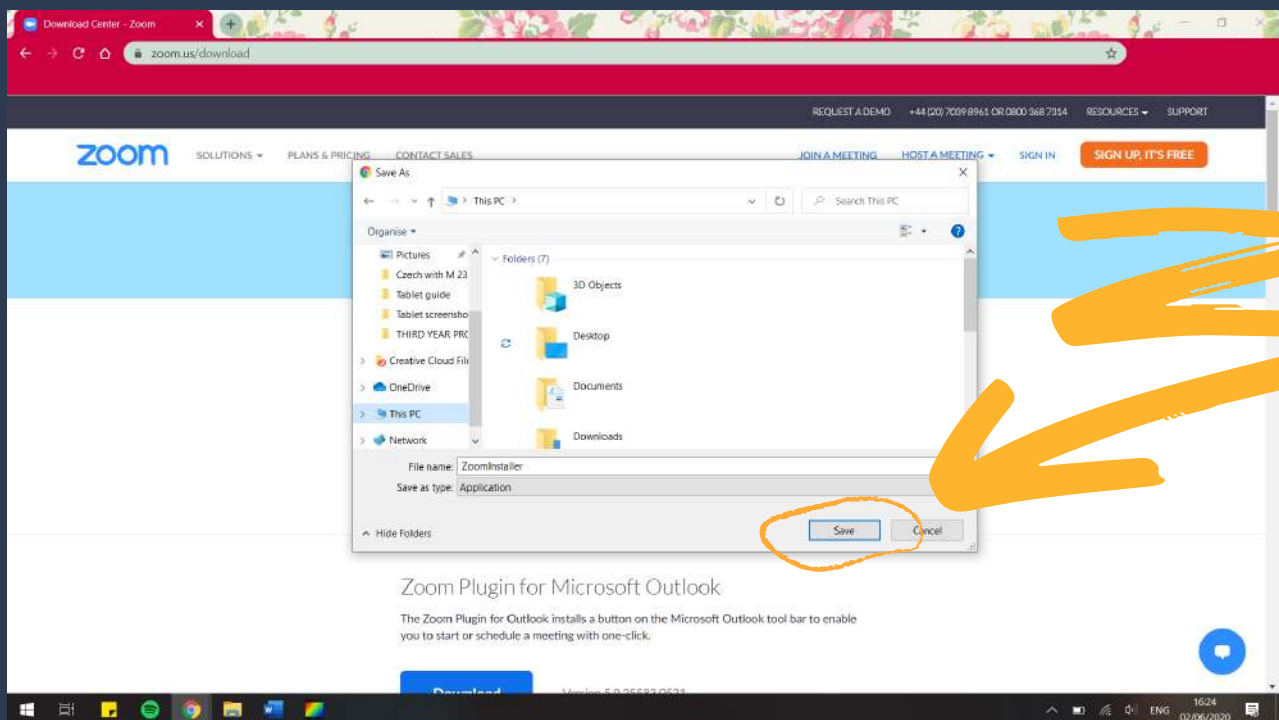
Download Center - Zoom

zoom.us/download

REQUEST A DEMO +44 (20) 7039 8961 OR 0800 368 7314 RESOURCES SUPPORT

zoom SOLUTIONS PLANS & PRICING CONTACT SALES JOIN A MEETING HOST A MEETING SIGN IN SIGN UP, IT'S FREE

Save As

This PC

Search This PC

Organise

Pictures
Czech with M 23
Tablet guide
Tablet screensho
THIRD YEAR PRC
Creative Cloud Fil
OneDrive
This PC
Network

Folders (7)
3D Objects
Desktop
Documents
Downloads

File name: ZoomInstaller
Save as type: Application

Hide Folders

Save Cancel

Zoom Plugin for Microsoft Outlook

The Zoom Plugin for Outlook installs a button on the Microsoft Outlook tool bar to enable you to start or schedule a meeting with one-click.

Download

Version 5.0.25583.0521

ENG 16:24 02/06/2020